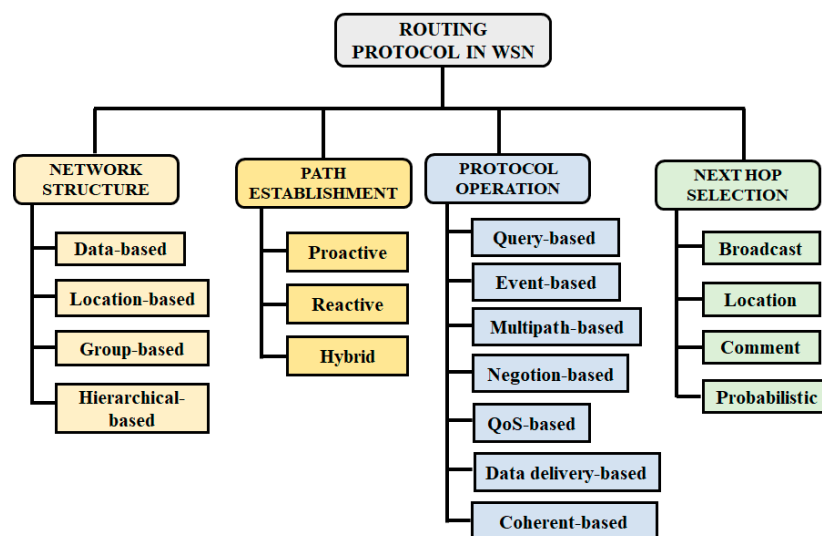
ROUTING PROTOCOL IN WSN

NETWORK STRUCTURE
Data-based
Location-based
Group-based
Hierarchical-based

PATH ESTABLISHMENT
Proactive
Reactive
Hybrid

PROTOCOL OPERATION
Query-based
Event-based
Multipath-based
Negotion-based
QoS-based
Data delivery-based
Coherent-based

NEXT HOP SELECTION
Broadcast
Location
Comment
Probabilistic